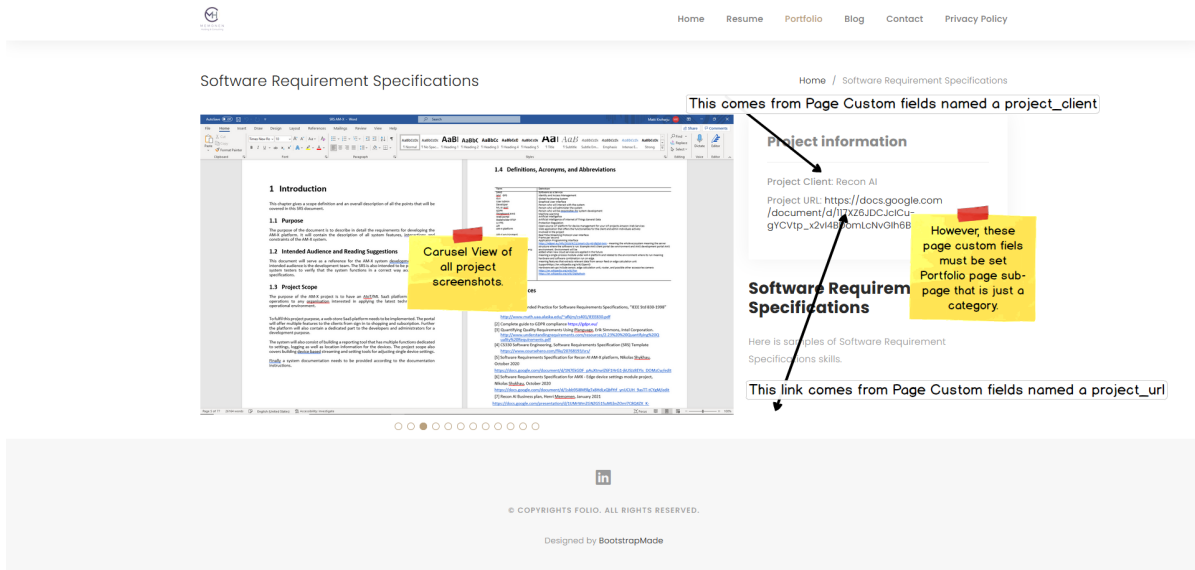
Home Resume Portfolio Blog Contact Privacy Policy

Software Requirement Specifications

Home / Software Requirement Specifications

This comes from Page Custom fields named a project_client

1 Introduction

1.1 Purpose

1.2 Intended Audience and Reading Suggestions

1.3 Project Scope

1.4 Definitions, Acronyms, and Abbreviations

Carusel View of all project screenshots.

Project information

Project Client: Recon AI

Project URL: https://docs.google.com/document/d/1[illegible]X26JDCJclCu-gYCVtp_x2vl4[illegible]omLcNvGlh6B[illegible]

However, these page custom fiels must be set Portfolio page sub-page that is just a category.

Software Requirem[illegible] Specifications

Here is samples of Software Requirement Specifications skills.

This link comes from Page Custom fields named a project_url

© COPYRIGHTS FOLIO. ALL RIGHTS RESERVED.

Designed by BootstrapMade